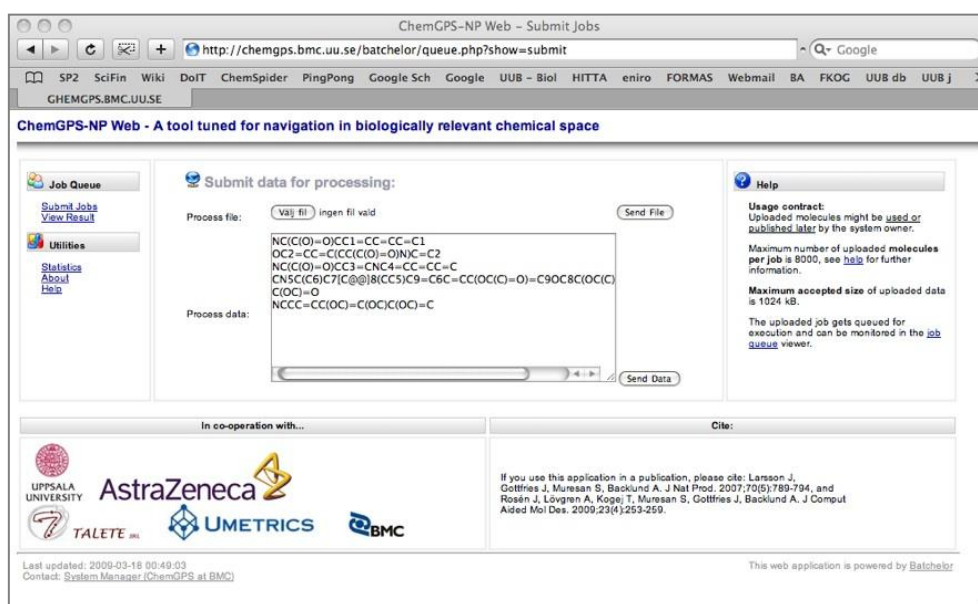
ChemGPS-NP Web – Submit Jobs

http://chemgps.bmc.uu.se/batchelor/queue.php?show=submit

Q- Google

SP2 SciFin Wiki DoIT ChemSpider PingPong Google Sch Google UUB - Biol HITTA eniro FORMAS Webmail BA FKOG UUB db UUB j

CHEMGPS.BMC.UU.SE

ChemGPS-NP Web - A tool tuned for navigation in biologically relevant chemical space

Job Queue

Submit Jobs
View Result

Utilities

Statistics
About
Help

Submit data for processing:

Process file: Välj fil ingen fil vald Send File

Process data:

NC(C(O)=O)CC1=CC=CC=C1
OC2=CC=C(CC(C(O)=O)N)C=C2
NC(C(O)=O)CC3=CNC4=CC=CC=C
CN5C(C6)C7[C@@]8(CC5)C9=C6C=CC(OC(C)=O)=C9OC8C(OC(C)C(OC)=O
NCCC=CC(OC)=C(OC)C(OC)=C

Send Data

Help

Usage contract:
Uploaded molecules might be used or published later by the system owner.

Maximum number of uploaded molecules per job is 8000, see help for further information.

Maximum accepted size of uploaded data is 1024 kB.

The uploaded job gets queued for execution and can be monitored in the job queue viewer.

In co-operation with...

UPPSALA UNIVERSITY AstraZeneca TALETE srl UMETRICS BMC

Cite:

If you use this application in a publication, please cite: Larsson J, Gottfries J, Muresan S, Backlund A. J Nat Prod. 2007;70(5):789-794, and Rosén J, Lövgren A, Kogej T, Muresan S, Gottfries J, Backlund A. J Comput Aided Mol Des. 2009;23(4):253-259.

Last updated: 2009-03-18 00:40:03
Contact: System Manager (ChemGPS at BMC)

This web application is powered by Batchelor